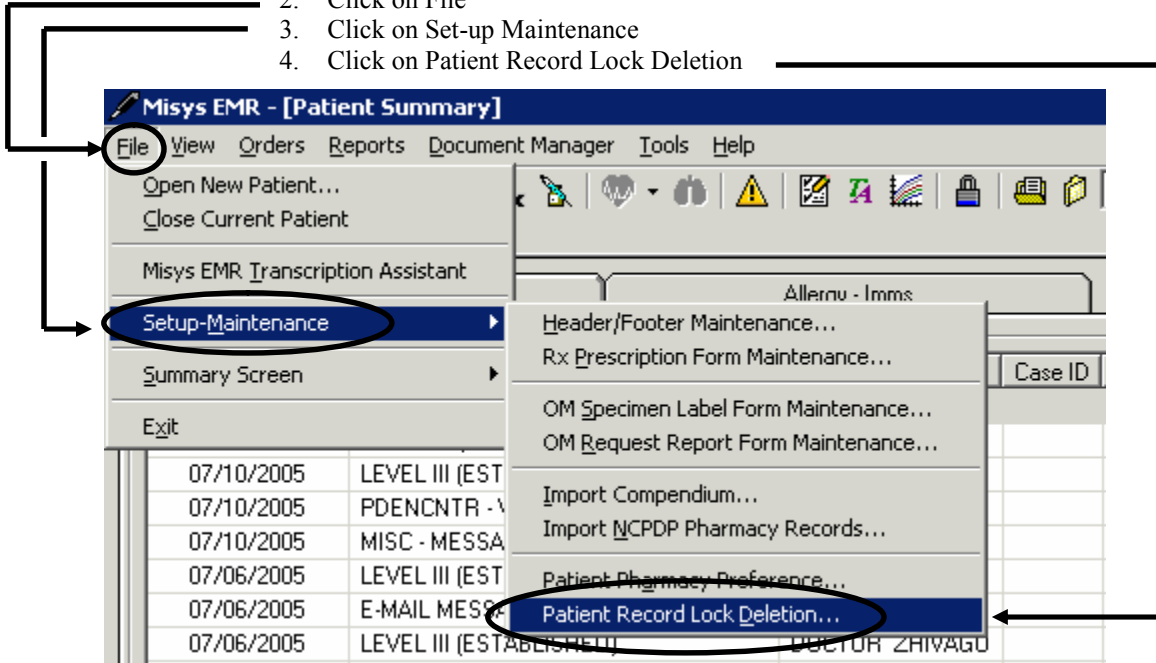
2. Click on File
3. Click on Set-up Maintenance
4. Click on Patient Record Lock Deletion

Misys EMR - [Patient Summary]

File View Orders Reports Document Manager Tools Help

Open New Patient...
Close Current Patient

Misys EMR Transcription Assistant

Setup-Maintenance

Summary Screen

Exit

Allergy - Imms

Case ID

Header/Footer Maintenance...
Rx Prescription Form Maintenance...

OM Specimen Label Form Maintenance...
OM Request Report Form Maintenance...

Import Compendium...
Import NCPDP Pharmacy Records...

Patient Pharmacy Preference...
Patient Record Lock Deletion...

| | | |
|---|---|---|
| 07/10/2005 | LEVEL III (EST | |
| 07/10/2005 | PDENCNTR - V | |
| 07/10/2005 | MISC - MESSA | |
| 07/06/2005 | LEVEL III (EST | |
| 07/06/2005 | E-MAIL MESS | |
| 07/06/2005 | LEVEL III (ESTABLISHED) | DOCTOR ZHIVAGO |